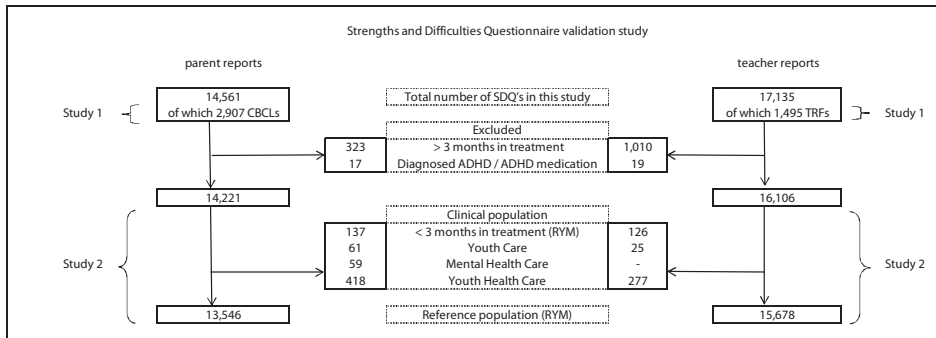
Strengths and Difficulties Questionnaire validation study

parent reports

teacher reports

Study 1

14,561
of which 2,907 CBCLs

Total number of SDQ's in this study

17,135
of which 1,495 TRFs

Study 1

Excluded

| | | |
|---|---|---|
| 323 | > 3 months in treatment | 1,010 |
| 17 | Diagnosed ADHD / ADHD medication | 19 |

14,221

16,106

Clinical population

Study 2

| | | |
|---|---|---|
| 137 | < 3 months in treatment (RYM) | 126 |
| 61 | Youth Care | 25 |
| 59 | Mental Health Care | - |
| 418 | Youth Health Care | 277 |

Study 2

13,546

Reference population (RYM)

15,678